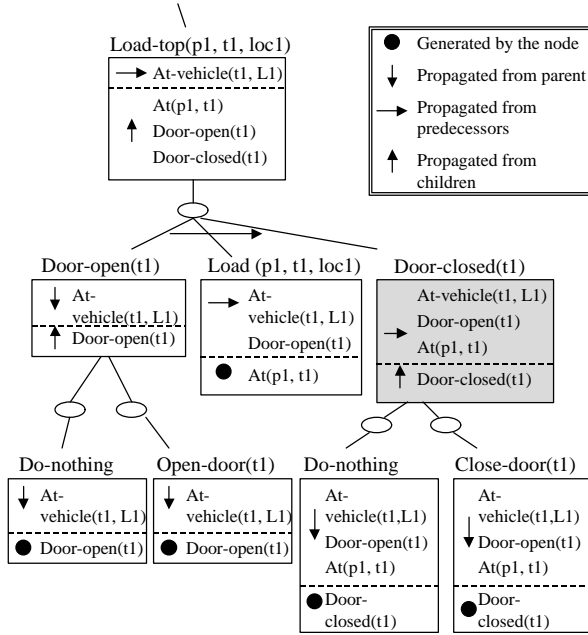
Load-top(p1, t1, loc1)

At-vehicle(t1, L1)

At(p1, t1)
Door-open(t1)
Door-closed(t1)

Generated by the node
Propagated from parent
Propagated from predecessors
Propagated from children

Door-open(t1)

At-vehicle(t1, L1)

Door-open(t1)

Load (p1, t1, loc1)

At-vehicle(t1, L1)
Door-open(t1)

At(p1, t1)

Door-closed(t1)

At-vehicle(t1, L1)
Door-open(t1)
At(p1, t1)

Door-closed(t1)

Do-nothing

At-vehicle(t1, L1)

Door-open(t1)

Open-door(t1)

At-vehicle(t1, L1)

Door-open(t1)

Do-nothing

At-vehicle(t1,L1)
Door-open(t1)
At(p1, t1)

Door-closed(t1)

Close-door(t1)

At-vehicle(t1,L1)
Door-open(t1)
At(p1, t1)

Door-closed(t1)